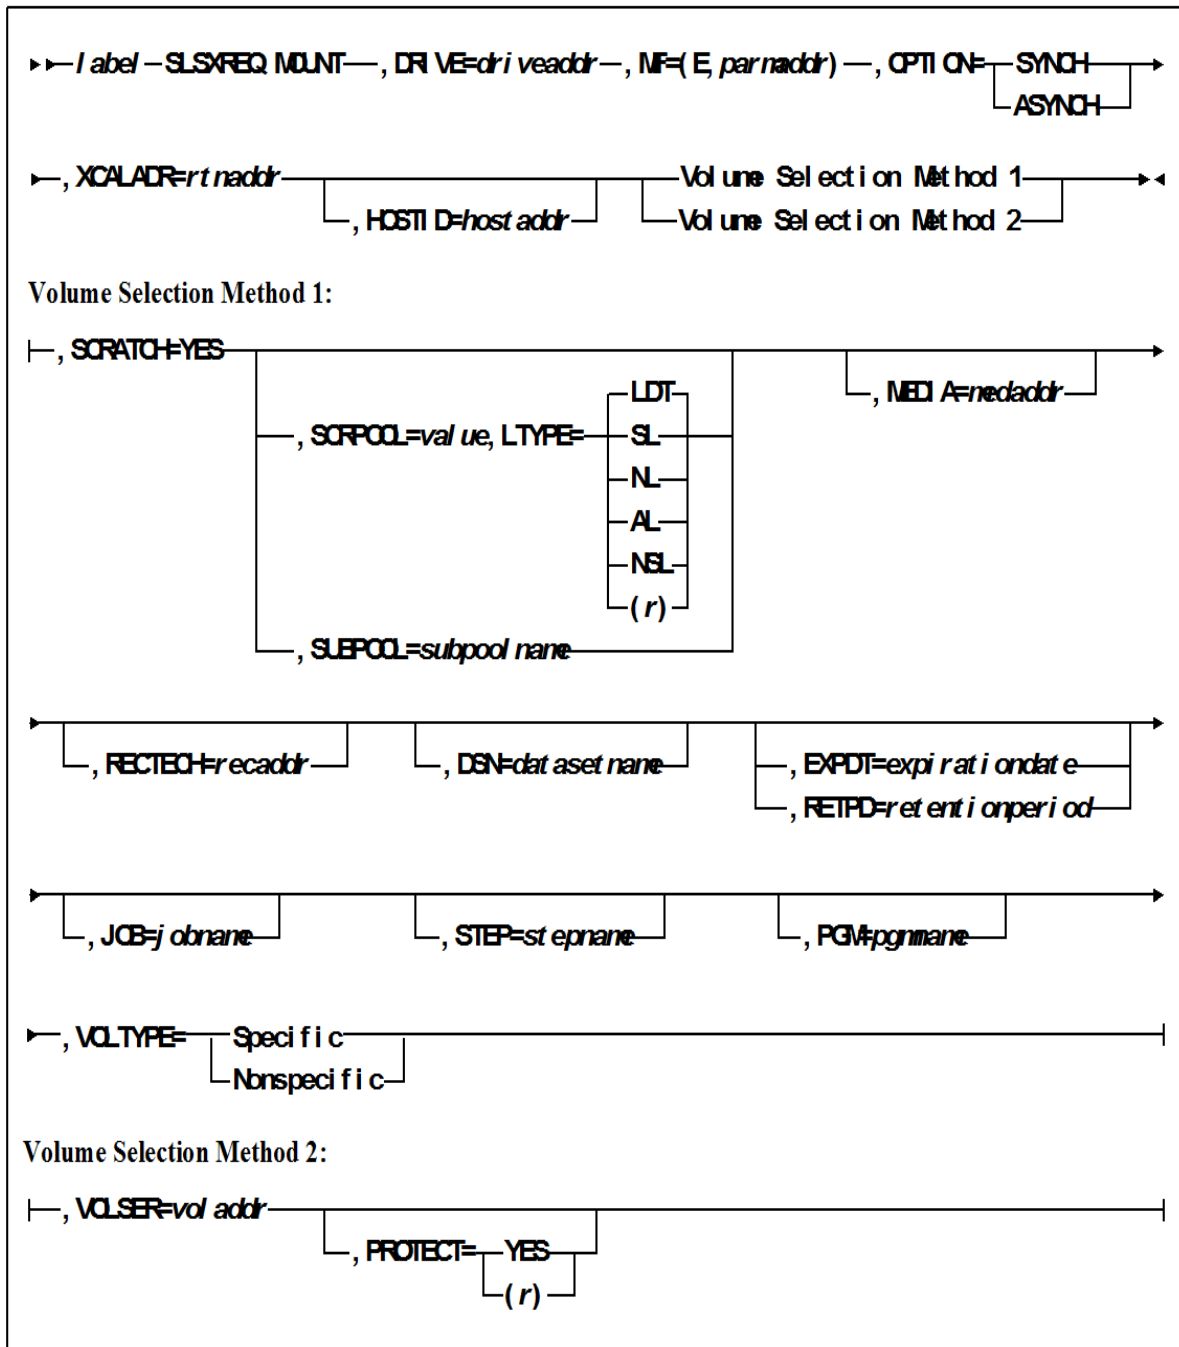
label SLSXREQ MOUNT ,DRIVE=driveaddr ,MF=(E,parmaddr) ,OPTION= SYNCH ASYNCH

,XCALADR=rtnaddr ,HOSTID=hostaddr Volume Selection Method 1 Volume Selection Method 2

Volume Selection Method 1:

,SCRATCH=YES ,SCRPOOL=value,LTYPE= LDT SL NL AL NSL (r) ,SUBPOOL=subpoolname ,MEDIA=medaddr

,RECTECH=recaddr ,DSN=datasetname ,EXPDT=expirationdate ,RETPD=retentionperiod

,JOB=jobname ,STEP=stepname ,PGM=pgmname

,VOLTYPE= Specific Nonspecific

Volume Selection Method 2:

,VOLSER=voladdr ,PROTECT= YES (r)